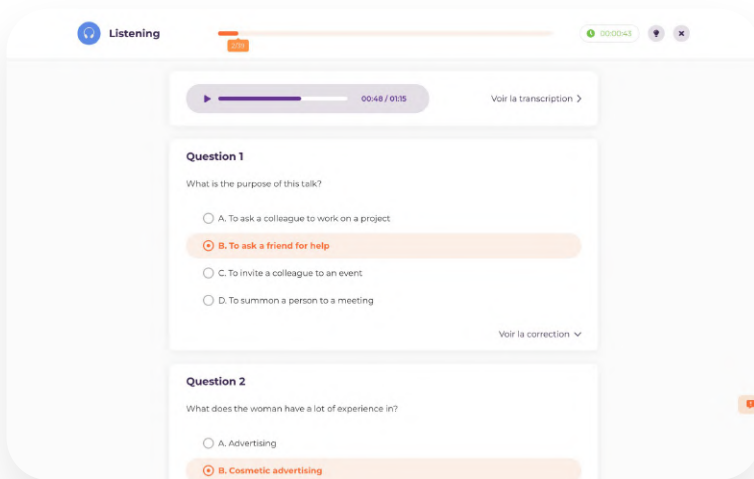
Listening

2/39

00:00:43

00:48 / 01:15

Voir la transcription

Question 1

What is the purpose of this talk?

A. To ask a colleague to work on a project

B. To ask a friend for help

C. To invite a colleague to an event

D. To summon a person to a meeting

Voir la correction

Question 2

What does the woman have a lot of experience in?

A. Advertising

B. Cosmetic advertising